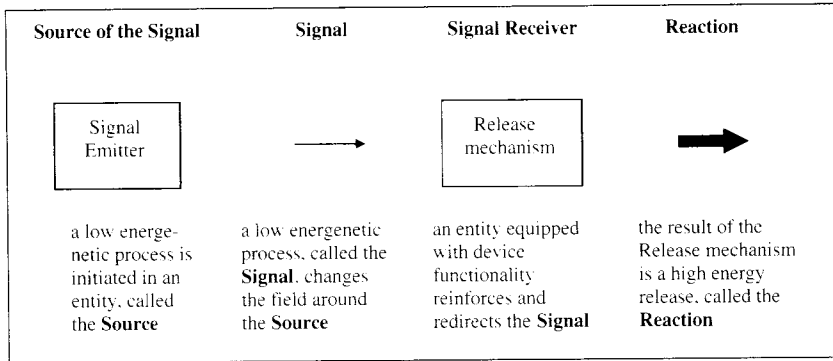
| Source of the Signal | Signal | Signal Receiver | Reaction |
|---|---|---|---|
| Signal Emitter | | Release mechanism | |
| a low energenetic process is initiated in an entity, called the **Source** | a low energenetic process, called the **Signal**, changes the field around the **Source** | an entity equipped with device functionality reinforces and redirects the **Signal** | the result of the Release mechanism is a high energy release, called the **Reaction** |